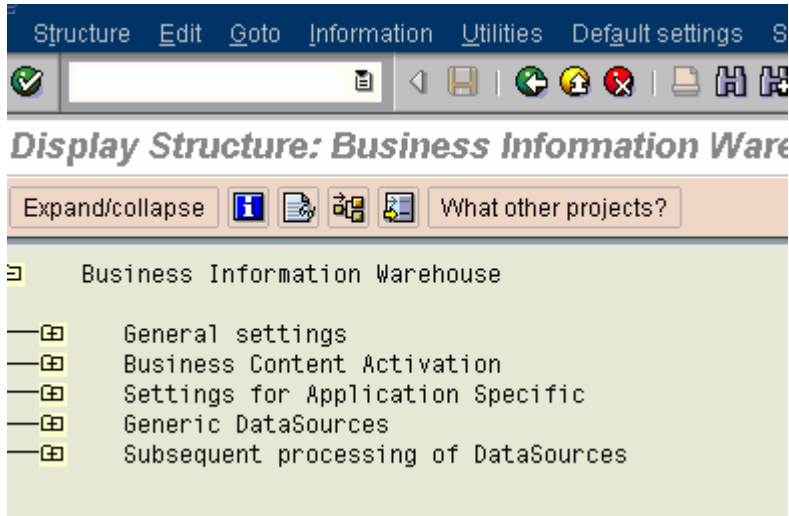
Structure Edit Goto Information Utilities Default settings S

Display Structure: Business Information Ware

Expand/collapse

What other projects?

Business Information Warehouse

General settings

Business Content Activation

Settings for Application Specific

Generic DataSources

Subsequent processing of DataSources